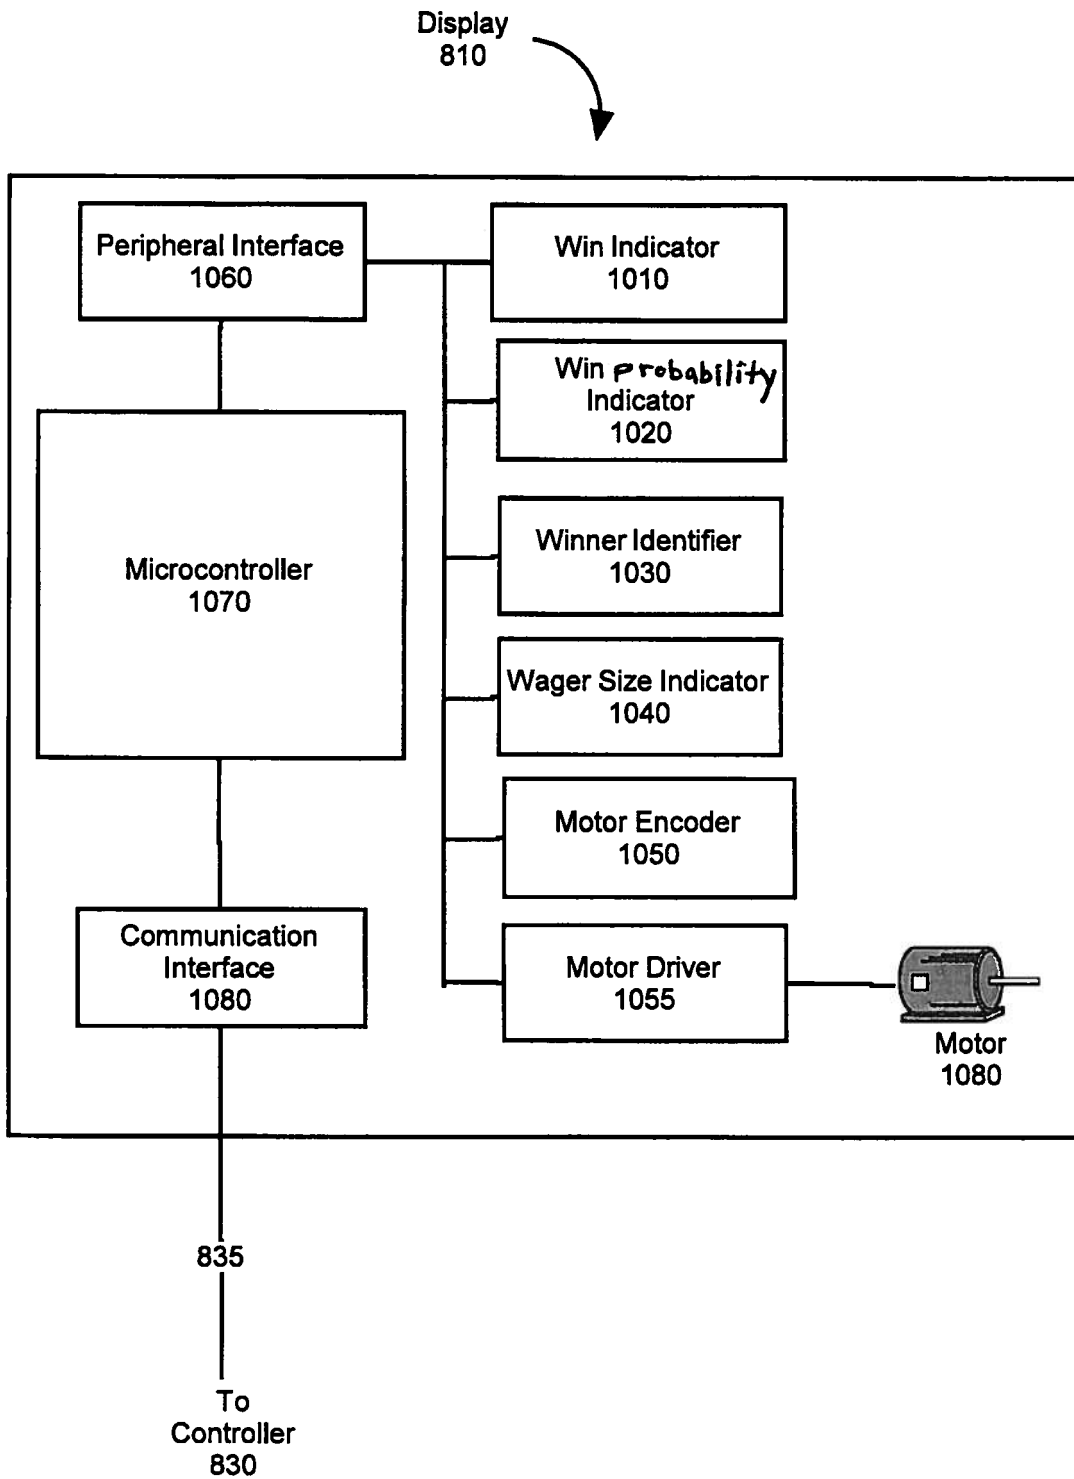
Display
810

Peripheral Interface
1060

Win Indicator
1010

Win probability Indicator
1020

Microcontroller
1070

Winner Identifier
1030

Wager Size Indicator
1040

Motor Encoder
1050

Communication Interface
1080

Motor Driver
1055

Motor
1080

835

To
Controller
830